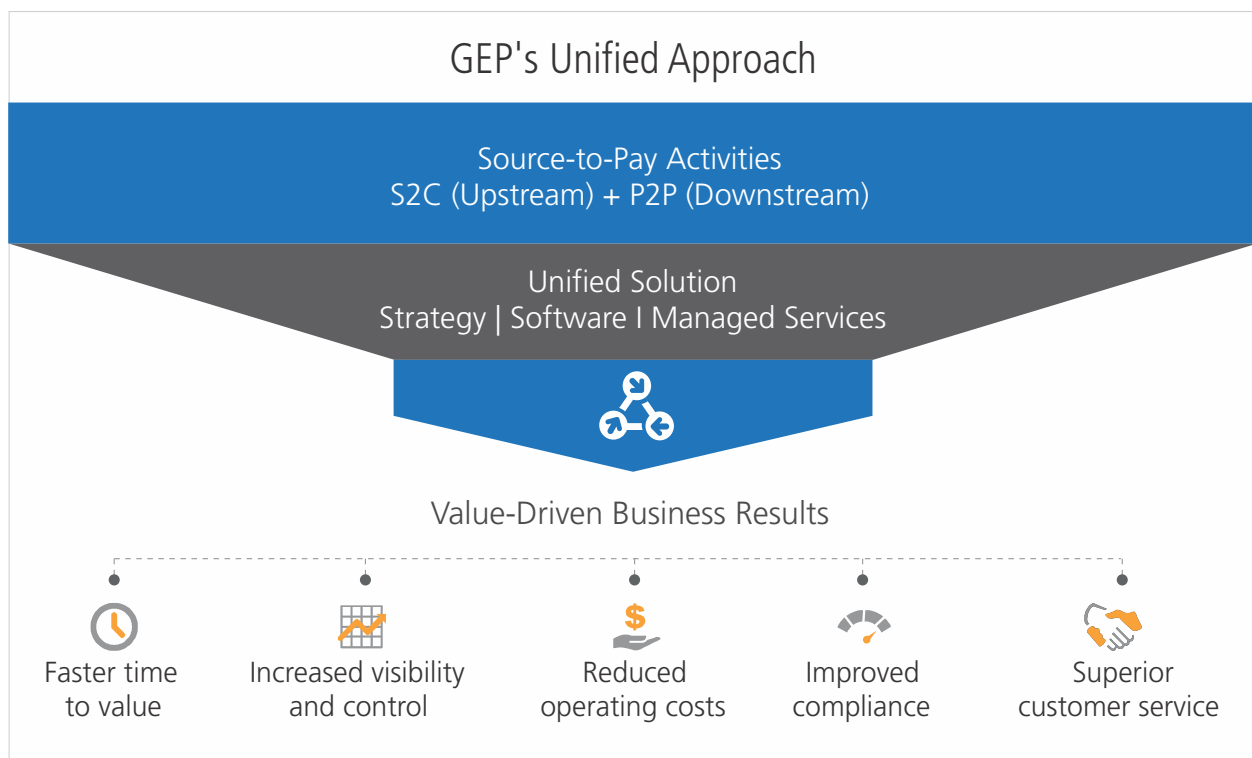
GEP's Unified Approach

Source-to-Pay Activities
S2C (Upstream) + P2P (Downstream)

Unified Solution
Strategy | Software I Managed Services

Value-Driven Business Results

$

Faster time to value

Increased visibility and control

Reduced operating costs

Improved compliance

Superior customer service